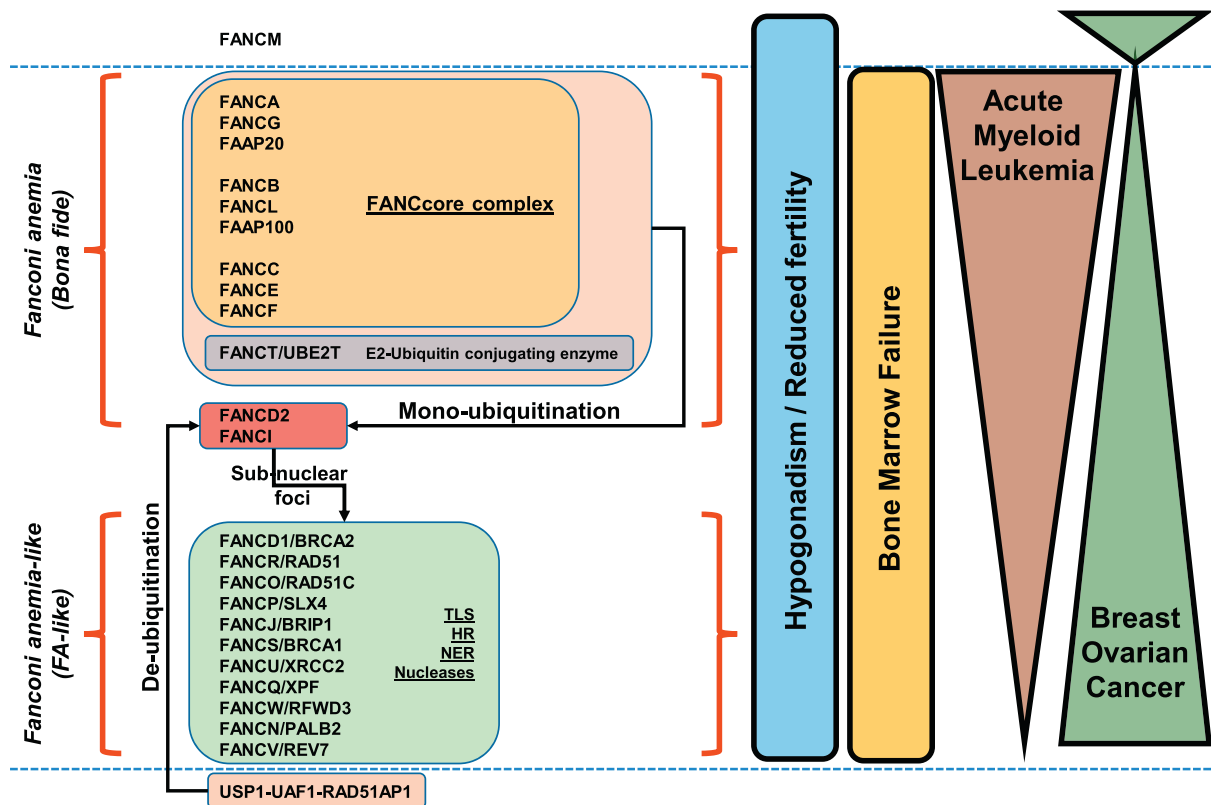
FANCM

Fanconi anemia (Bona fide)

FANCA
FANCG
FAAP20

FANCB
FANCL
FAAP100

FANCC
FANCE
FANCF

FANCcore complex

FANCT/UBE2T E2-Ubiquitin conjugating enzyme

FANCD2
FANCI

Mono-ubiquitination

Sub-nuclear foci

De-ubiquitination

Fanconi anemia-like (FA-like)

FANCD1/BRCA2
FANCR/RAD51
FANCO/RAD51C
FANCP/SLX4
FANCJ/BRIP1
FANCS/BRCA1
FANCU/XRCC2
FANCQ/XPF
FANCW/RFWD3
FANCN/PALB2
FANCV/REV7

TLS
HR
NER
Nucleases

USP1-UAF1-RAD51AP1

Hypogonadism / Reduced fertility

Bone Marrow Failure

Acute Myeloid Leukemia

Breast Ovarian Cancer